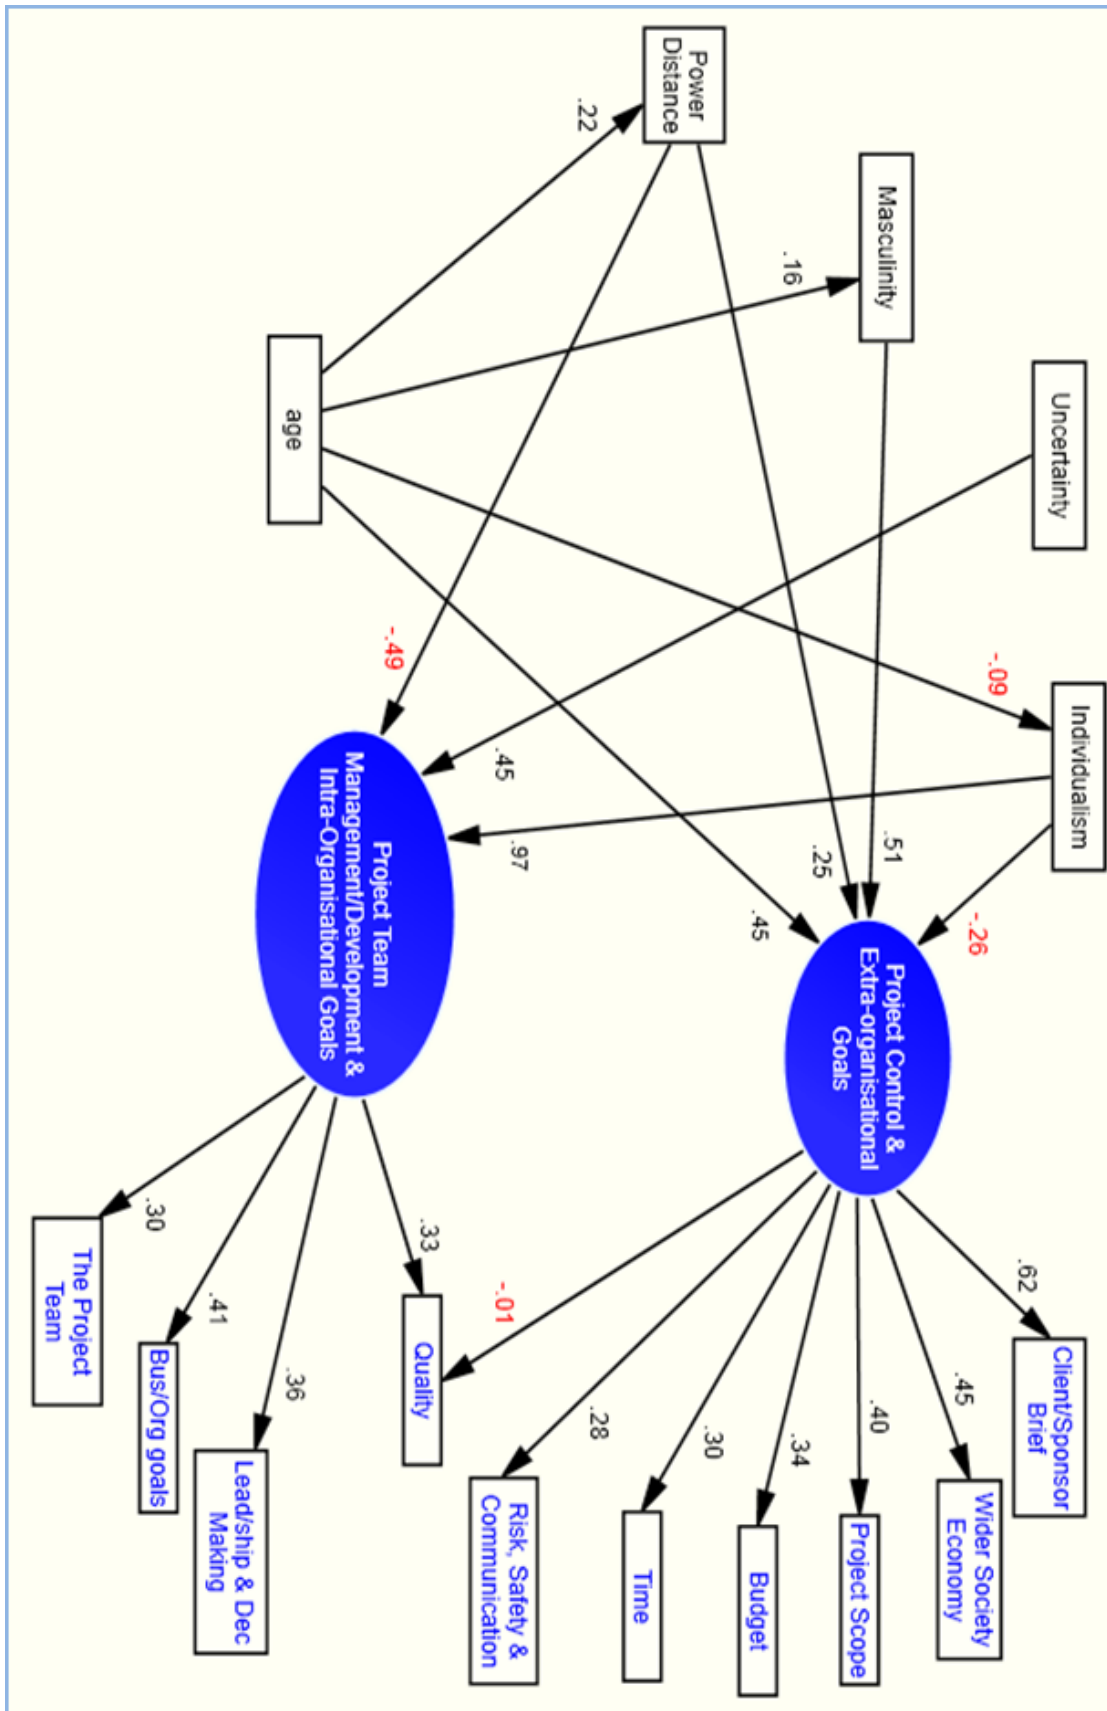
Power Distance

Masculinity

Uncertainty

age

Individualism

.22

.16

-.49

-.09

.45

.97

.25

.51

.45

-.26

Project Team Management/Development & Intra-Organisational Goals

Project Control & Extra-organisational Goals

.30

.41

.36

.33

-.01

.28

.30

.34

.40

.45

.62

The Project Team

Bus/Org goals

Lead/ship & Dec Making

Quality

Risk, Safety & Communication

Time

Budget

Project Scope

Wider Society Economy

Client/Sponsor Brief